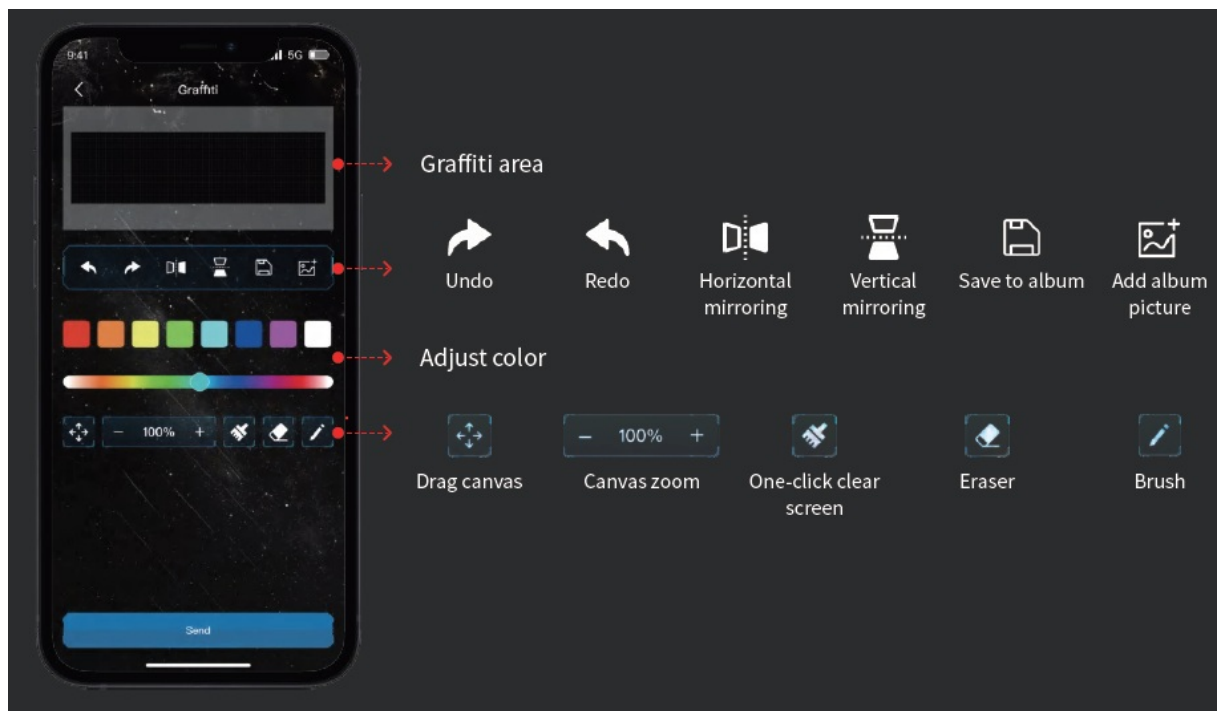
9:41

5G

Graffiti

– 100% +

Send

Graffiti area

Undo

Redo

Horizontal mirroring

Vertical mirroring

Save to album

Add album picture

Adjust color

– 100% +

Drag canvas

Canvas zoom

One-click clear screen

Eraser

Brush